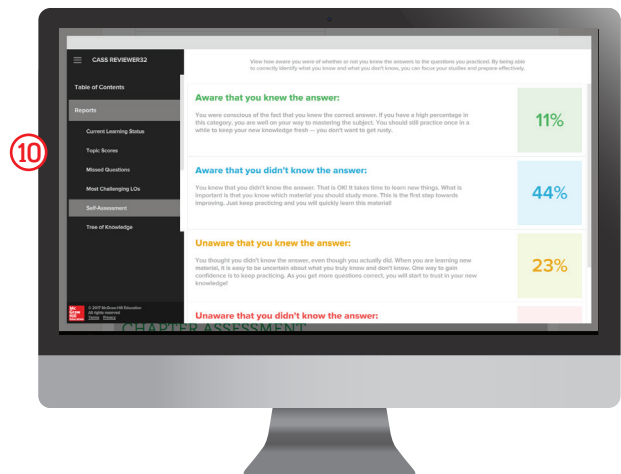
CASS REVIEWER32

Table of Contents

Reports

Current Learning Status

Topic Scores

Missed Questions

Most Challenging LOs

Self-Assessment

Tree of Knowledge

© 2017 McGraw-Hill Education All rights reserved Terms Privacy

10

View how aware you were of whether or not you knew the answers to the questions you practiced. By being able to correctly identify what you know and what you don't know, you can focus your studies and prepare effectively.

Aware that you knew the answer:

You were conscious of the fact that you knew the correct answer. If you have a high percentage in this category, you are well on your way to mastering the subject. You should still practice once in a while to keep your new knowledge fresh — you don't want to get rusty.

11%

Aware that you didn't know the answer:

You knew that you didn't know the answer. That is OK! It takes time to learn new things. What is important is that you know which material you should study more. This is the first step towards improving. Just keep practicing and you will quickly learn this material!

44%

Unaware that you knew the answer:

You thought you didn't know the answer, even though you actually did. When you are learning new material, it is easy to be uncertain about what you truly know and don't know. One way to gain confidence is to keep practicing. As you get more questions correct, you will start to trust in your new knowledge!

23%

Unaware that you didn't know the answer:

CHAPTER ASSESSMENT